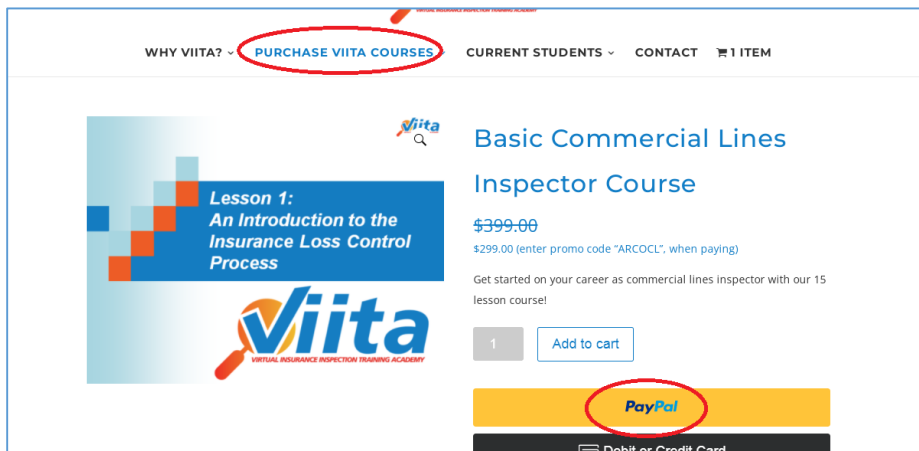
VIRTUAL INSURANCE INSPECTION TRAINING ACADEMY

WHY VIITA? PURCHASE VIITA COURSES CURRENT STUDENTS CONTACT 1 ITEM

Viita

Lesson 1: An Introduction to the Insurance Loss Control Process

Viita
VIRTUAL INSURANCE INSPECTION TRAINING ACADEMY

Basic Commercial Lines Inspector Course

~~$399.00~~

$299.00 (enter promo code "ARCOCL", when paying)

Get started on your career as commercial lines inspector with our 15 lesson course!

1 Add to cart

PayPal

Debit or Credit Card